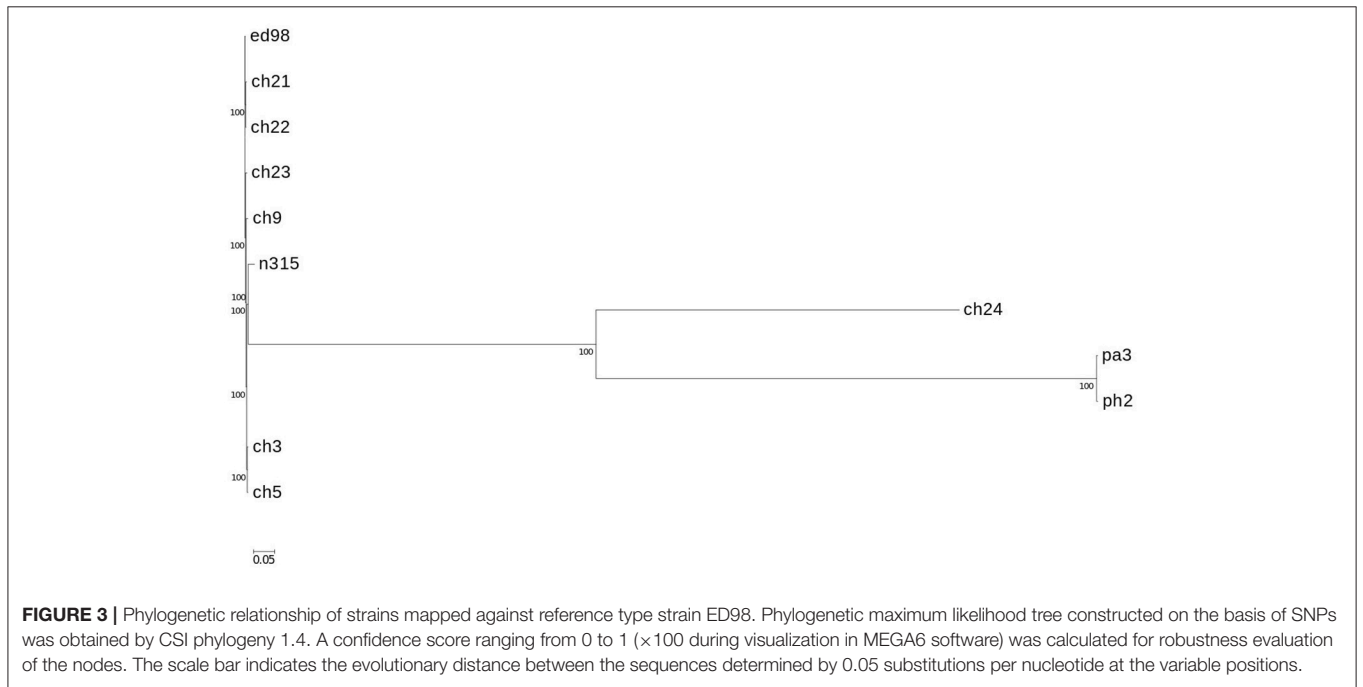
ed98
ch21
100
ch22
ch23
ch9
100
n315
100
100
ch24
100
pa3
100
ph2
100
ch3
100
ch5

0.05

**FIGURE 3 |** Phylogenetic relationship of strains mapped against reference type strain ED98. Phylogenetic maximum likelihood tree constructed on the basis of SNPs was obtained by CSI phylogeny 1.4. A confidence score ranging from 0 to 1 (×100 during visualization in MEGA6 software) was calculated for robustness evaluation of the nodes. The scale bar indicates the evolutionary distance between the sequences determined by 0.05 substitutions per nucleotide at the variable positions.